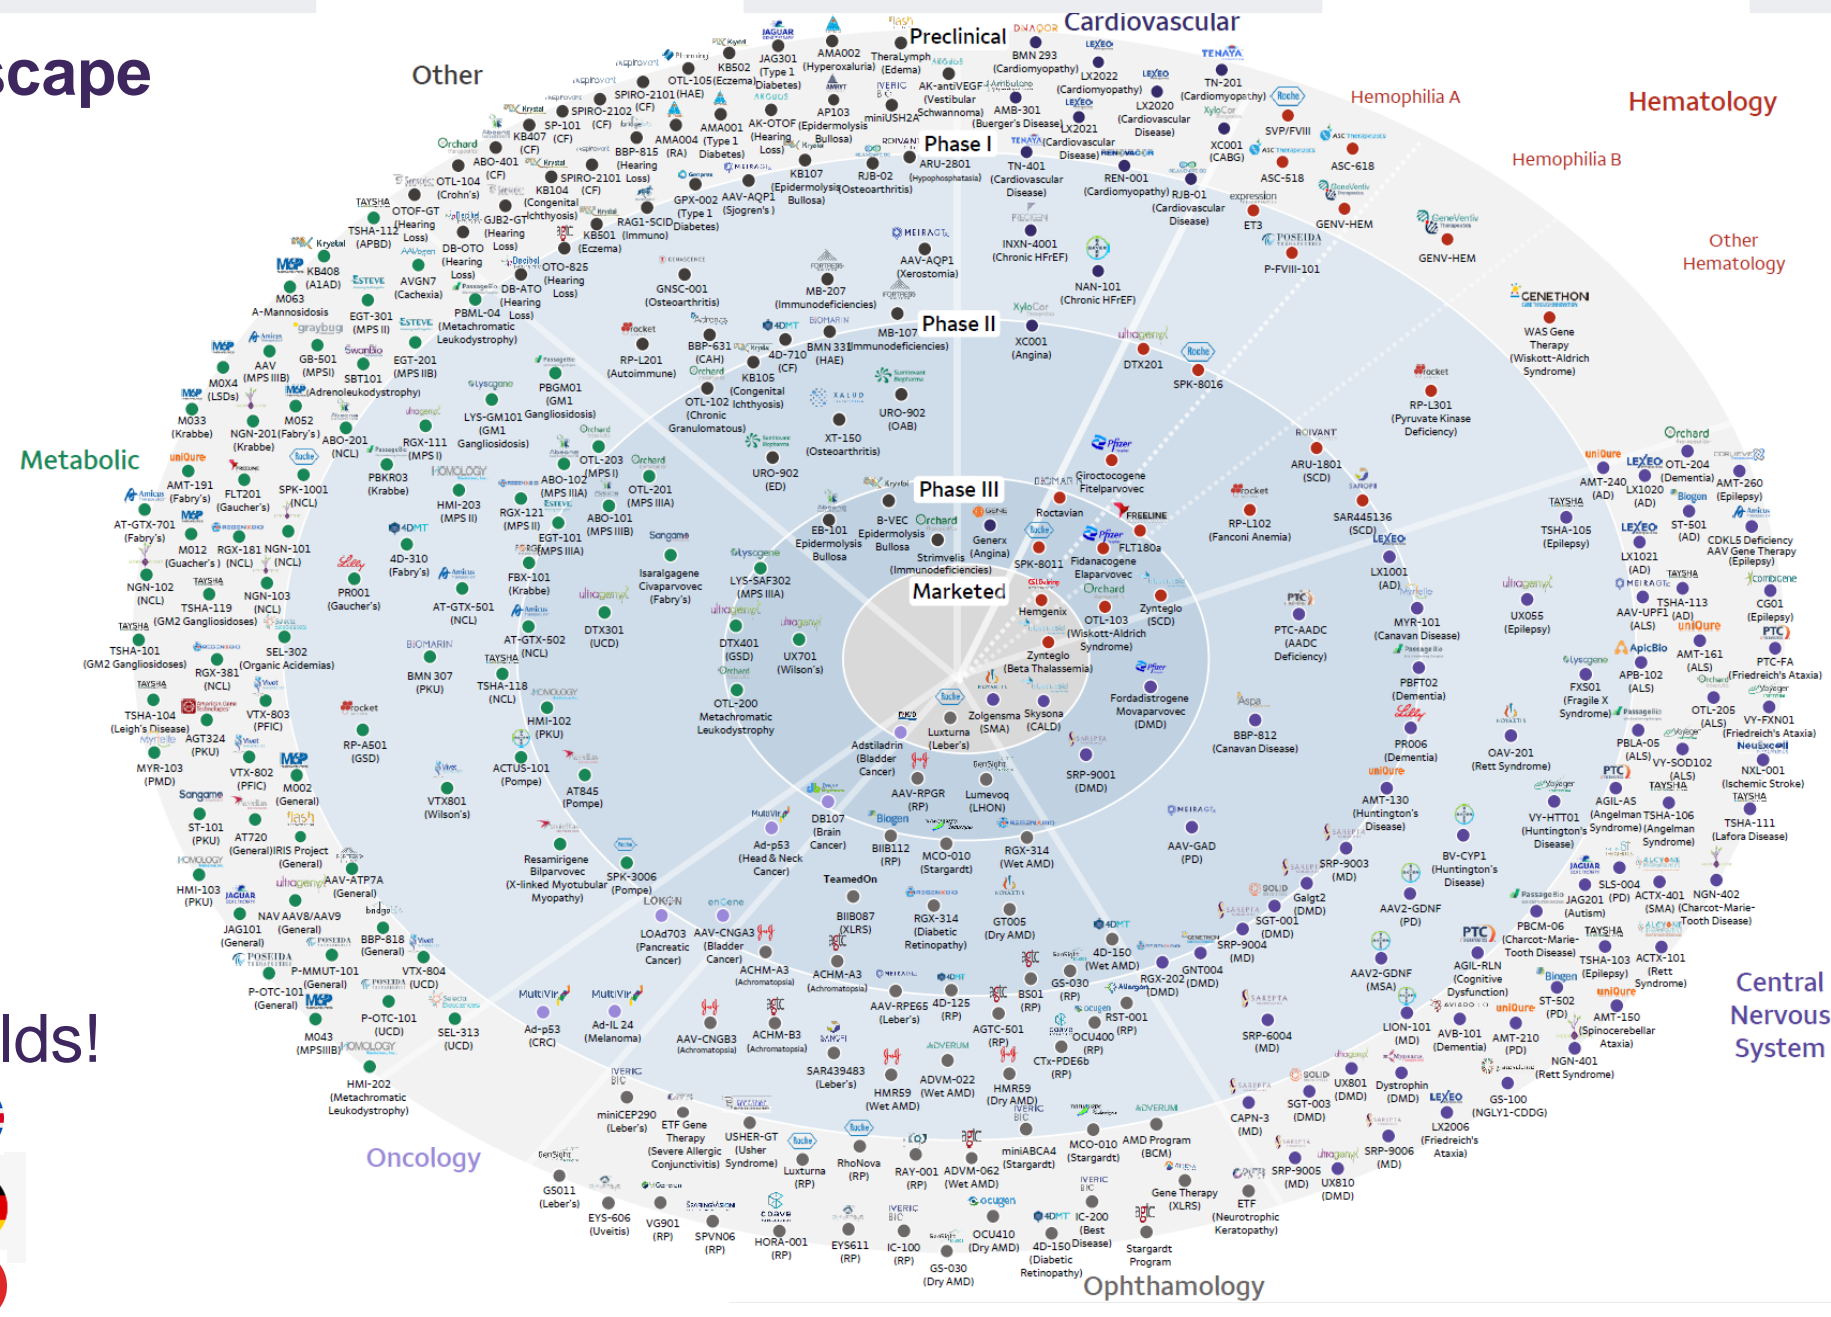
scape

lds!

Other

Preclinical

Cardiovascular

Hemophilia A

Hematology

Hemophilia B

Other Hematology

Phase I

Phase II

Phase III

Marketed

Metabolic

Central Nervous System

Oncology

Ophthamology

Rocket
RP-L201 (Autoimmune)

RP-L301 (Pyruvate Kinase Deficiency)

RP-L102 (Fanconi Anemia)

RP-A501 (GSD)

AMT-130 (Huntington's Disease)

SPK-8011

SPK-8016

DTX201

Roctavian

Hemgenix

Zynteglo (SCD)

Zynteglo (Beta Thalassemia)

Zolgensma (SMA)

Skysona (CALD)

Luxturna (Leber's)

Adstiladrin (Bladder Cancer)

Strimvelis (Immunodeficiencies)

Generx (Angina)

Elevidys

Fidanacogene Elaparvovec

Giroctocogene Fitelparvovec

FLT180a

OTL-103 (Wiskott-Aldrich Syndrome)

Fordadistrogene Movaparvovec (DMD)

SRP-9001 (DMD)

EB-101 Epidermolysis Bullosa

B-VEC Epidermolysis Bullosa

Lumevoq (LHON)

AAV-RPGR (RP)

XCOO1 (Angina)

NAN-101 (Chronic HFrEF)

INXN-4001 (Chronic HFrEF)

ARU-1801 (SCD)

SAR445136 (SCD)

LX1001 (AD)

MYR-101 (Canavan Disease)

PTC-AADC (AADC Deficiency)

PBFT02 (Dementia)

BBP-812 (Canavan Disease)

PR006 (Dementia)

AAV-GAD (PD)

OAV-201 (Rett Syndrome)

UX055 (Epilepsy)

TSHA-105 (Epilepsy)

TSHA-120

GENV-HEM

P-FVIII-101

ASC-618

ASC-518

SVP/FVIII

ET3

WAS Gene Therapy (Wiskott-Aldrich Syndrome)

ORIGINAL DENSE CHART: numerous additional program labels present